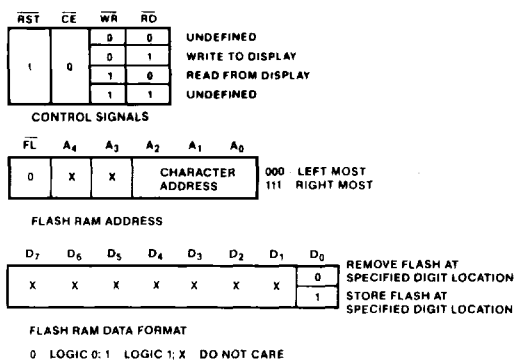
| $\overline{RST}$ | $\overline{CE}$ | $\overline{WR}$ | $\overline{RD}$ | |
|---|---|---|---|---|
| 1 | 0 | 0 | 0 | UNDEFINED |
| | | 0 | 1 | WRITE TO DISPLAY |
| | | 1 | 0 | READ FROM DISPLAY |
| | | 1 | 1 | UNDEFINED |

CONTROL SIGNALS

| $\overline{FL}$ | $A_4$ | $A_3$ | $A_2$ | $A_1$ | $A_0$ |
|---|---|---|---|---|---|
| 0 | X | X | CHARACTER ADDRESS | | |

000 LEFT MOST
111 RIGHT MOST

FLASH RAM ADDRESS

| $D_7$ | $D_6$ | $D_5$ | $D_4$ | $D_3$ | $D_2$ | $D_1$ | $D_0$ | |
|---|---|---|---|---|---|---|---|---|
| X | X | X | X | X | X | X | 0 | REMOVE FLASH AT SPECIFIED DIGIT LOCATION |
| | | | | | | | 1 | STORE FLASH AT SPECIFIED DIGIT LOCATION |

FLASH RAM DATA FORMAT

0 LOGIC 0; 1 LOGIC 1; X DO NOT CARE